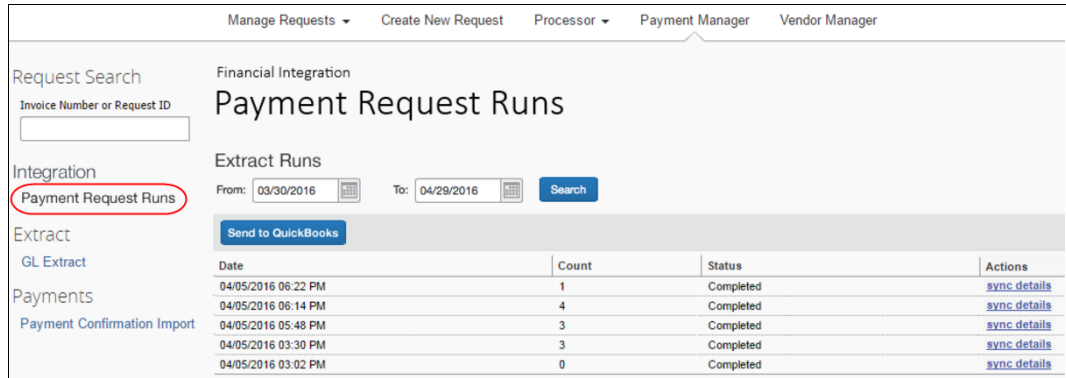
Manage Requests ▾ Create New Request Processor ▾ Payment Manager Vendor Manager

Request Search
Invoice Number or Request ID

Integration
Payment Request Runs

Extract
GL Extract

Payments
Payment Confirmation Import

Financial Integration
Payment Request Runs

Extract Runs
From: 03/30/2016 To: 04/29/2016 Search

Send to QuickBooks

| Date | Count | Status | Actions |
|---|---|---|---|
| 04/05/2016 06:22 PM | 1 | Completed | sync details |
| 04/05/2016 06:14 PM | 4 | Completed | sync details |
| 04/05/2016 05:48 PM | 3 | Completed | sync details |
| 04/05/2016 03:30 PM | 3 | Completed | sync details |
| 04/05/2016 03:02 PM | 0 | Completed | sync details |